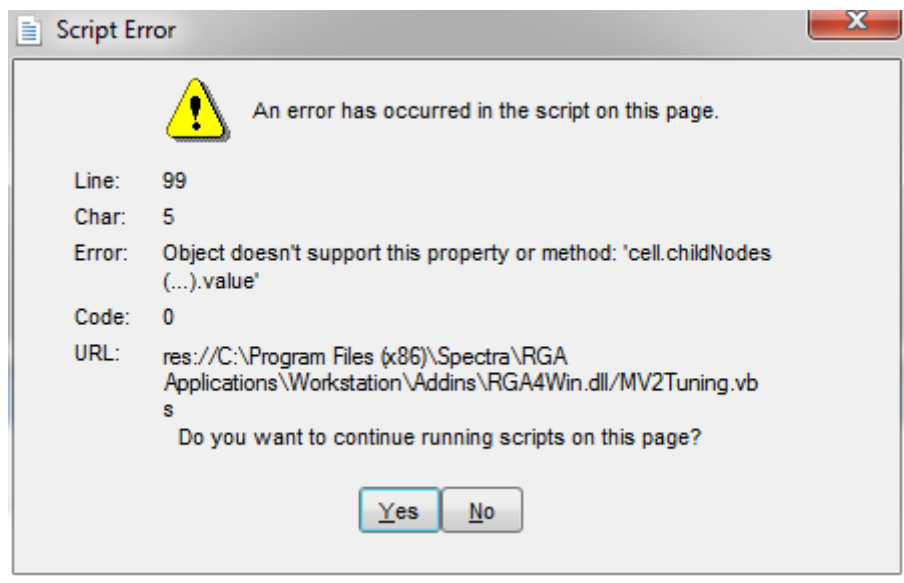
Script Error

An error has occurred in the script on this page.

Line: 99

Char: 5

Error: Object doesn't support this property or method: 'cell.childNodes (...).value'

Code: 0

URL: res://C:\Program Files (x86)\Spectra\RGA Applications\Workstation\Addins\RGA4Win.dll/MV2Tuning.vbs

Do you want to continue running scripts on this page?

Yes No